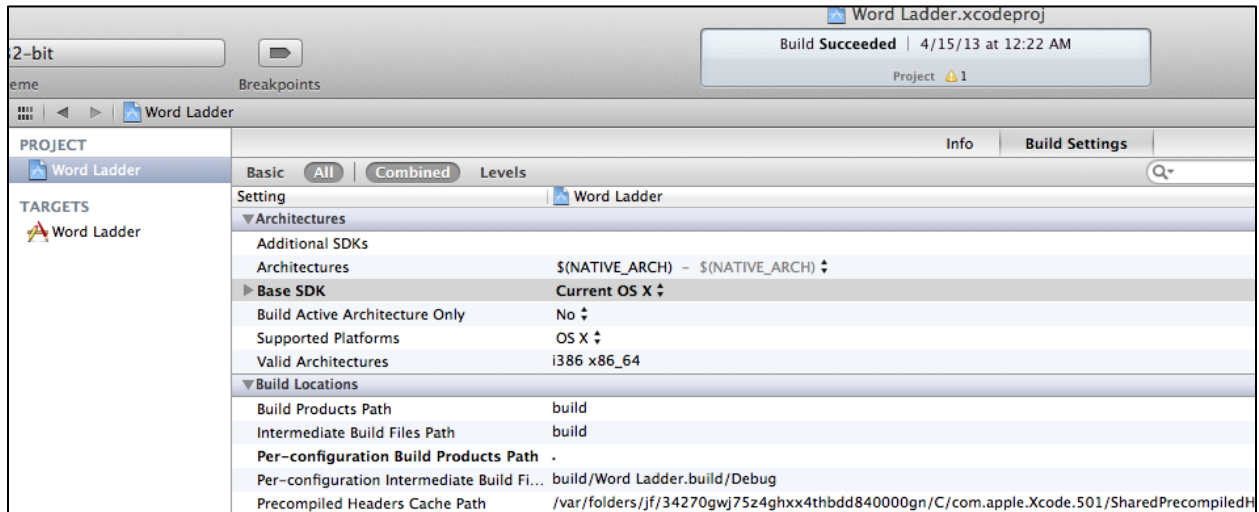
Word Ladder.xcodeproj

2-bit

eme

Breakpoints

Build **Succeeded** | 4/15/13 at 12:22 AM

Project ⚠1

Word Ladder

PROJECT

Word Ladder

TARGETS

Word Ladder

Info

Build Settings

Basic All Combined Levels

| Setting | Word Ladder |
|---|---|
| ▼Architectures | |
| Additional SDKs | |
| Architectures | $(NATIVE_ARCH) – $(NATIVE_ARCH) |
| ▶Base SDK | Current OS X |
| Build Active Architecture Only | No |
| Supported Platforms | OS X |
| Valid Architectures | i386 x86_64 |
| ▼Build Locations | |
| Build Products Path | build |
| Intermediate Build Files Path | build |
| Per-configuration Build Products Path | . |
| Per-configuration Intermediate Build Fi… | build/Word Ladder.build/Debug |
| Precompiled Headers Cache Path | /var/folders/jf/34270gwj75z4ghxx4thbdd840000gn/C/com.apple.Xcode.501/SharedPrecompiledH |